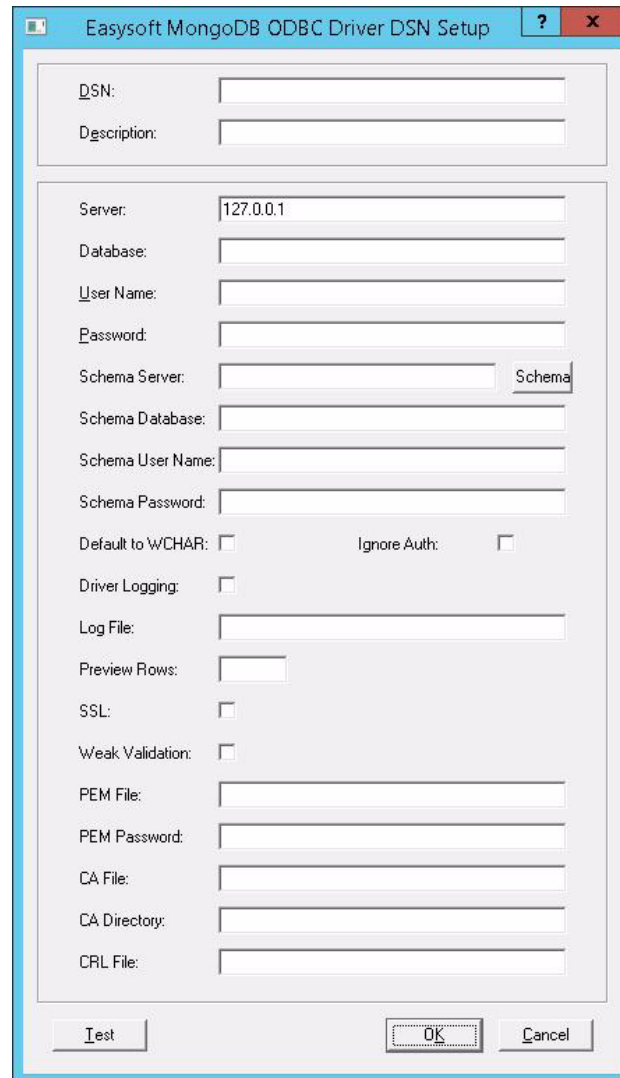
Easysoft MongoDB ODBC Driver DSN Setup

?

x

DSN:

Description:

Server: 127.0.0.1

Database:

User Name:

Password:

Schema Server:

Schema

Schema Database:

Schema User Name:

Schema Password:

Default to WCHAR:

Ignore Auth:

Driver Logging:

Log File:

Preview Rows:

SSL:

Weak Validation:

PEM File:

PEM Password:

CA File:

CA Directory:

CRL File:

Test

OK

Cancel